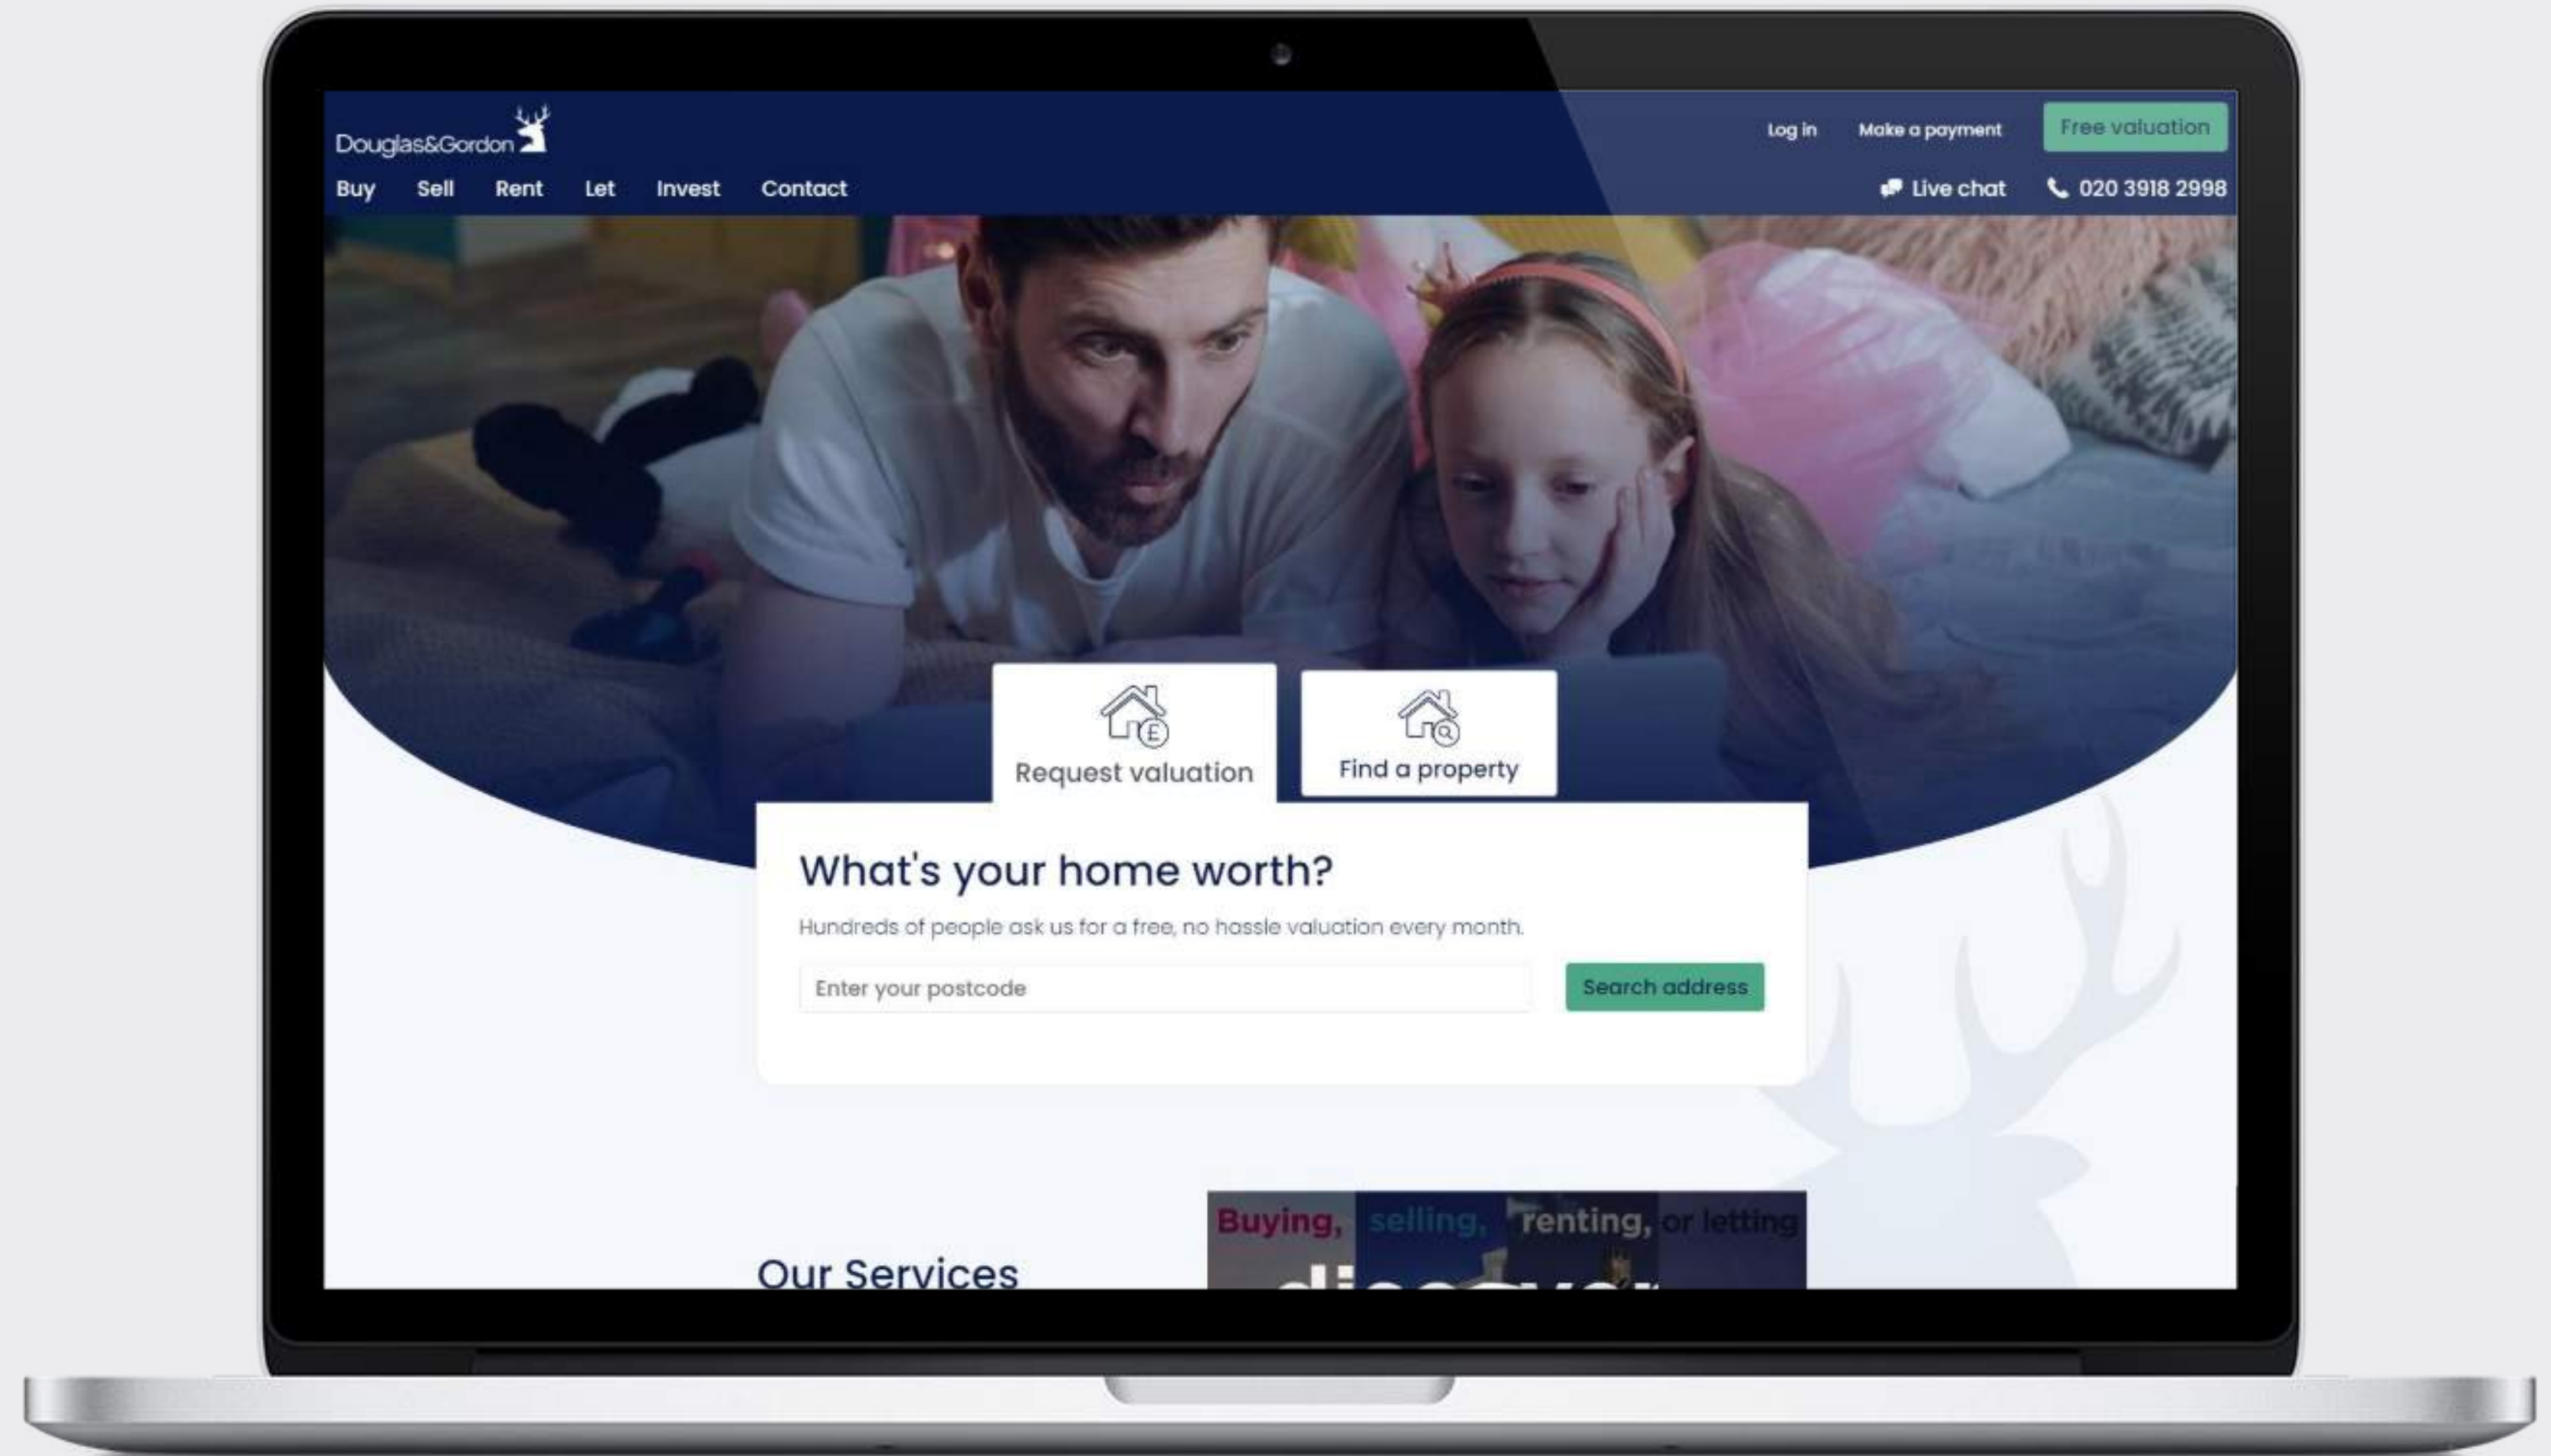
Douglas&Gordon

Log in Make a payment Free valuation

Buy Sell Rent Let Invest Contact

Live chat 020 3918 2998

Request valuation

Find a property

What's your home worth?

Hundreds of people ask us for a free, no hassle valuation every month.

Enter your postcode

Search address

Buying, selling, renting, or letting

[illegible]

Our Services